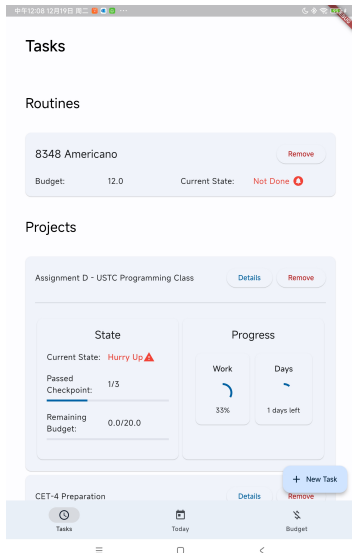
中午12:08 12月19日 周二

DEBUG

Tasks

Routines

8348 Americano

Remove

Budget: 12.0

Current State: Not Done

Projects

Assignment D - USTC Programming Class

Details

Remove

State

Current State: Hurry Up

Passed Checkpoint: 1/3

Remaining Budget: 0.0/20.0

Progress

Work

33%

Days

1 days left

+ New Task

CET-4 Preparation

Details

Remove

Tasks

Today

Budget